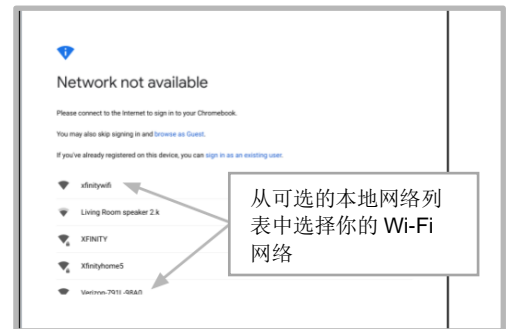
Network not available

Please connect to the Internet to sign in to your Chromebook.

You may also skip signing in and browse as Guest.

If you've already registered on this device, you can sign in as an existing user.

xfinitywifi

Living Room speaker 2.k

XFINITY

Xfinityhome5

Verizon-791L-98A0

从可选的本地网络列表中选择你的 Wi-Fi 网络